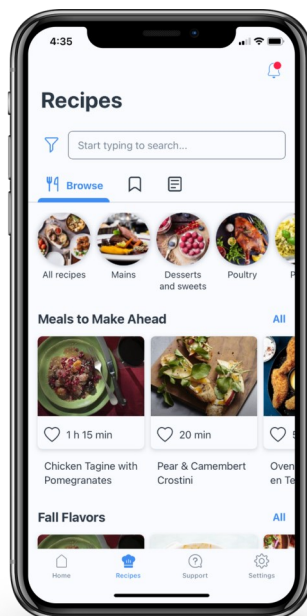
4:35

Recipes

Start typing to search...

Browse

All recipes
Mains
Desserts and sweets
Poultry
P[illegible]

Meals to Make Ahead
All

1 h 15 min
Chicken Tagine with Pomegranates

20 min
Pear & Camembert Crostini

5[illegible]
Oven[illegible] en Te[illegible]

Fall Flavors
All

Home
Recipes
Support
Settings